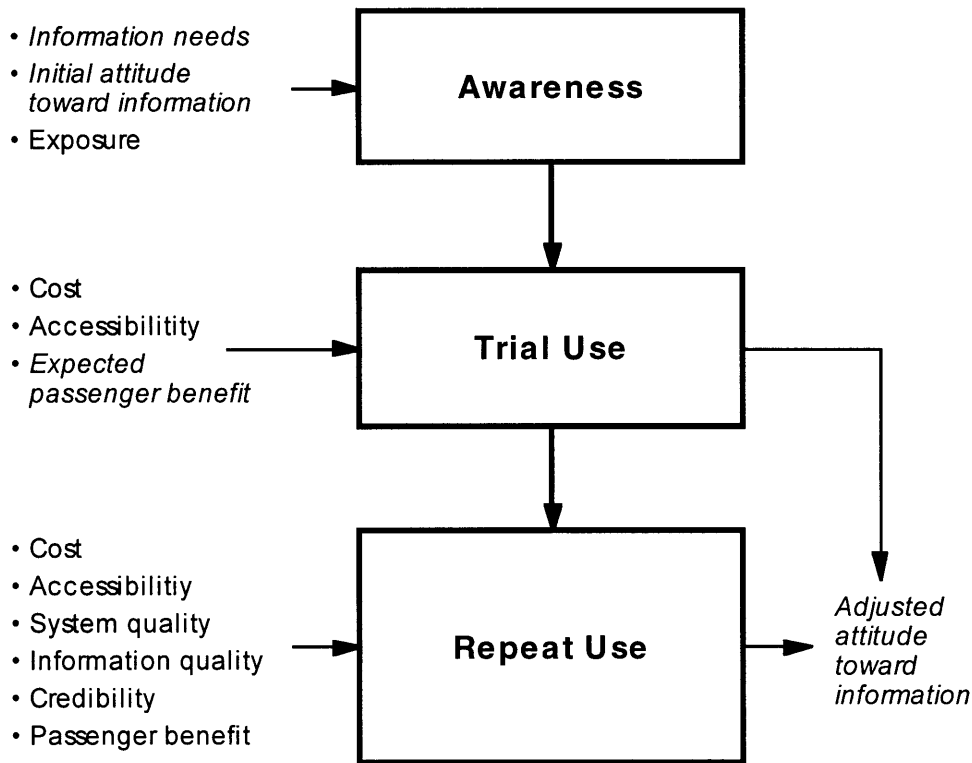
• Information needs
• Initial attitude toward information
• Exposure

Awareness

• Cost
• Accessibilitity
• Expected passenger benefit

Trial Use

• Cost
• Accessibilitiy
• System quality
• Information quality
• Credibility
• Passenger benefit

Repeat Use

Adjusted attitude toward information